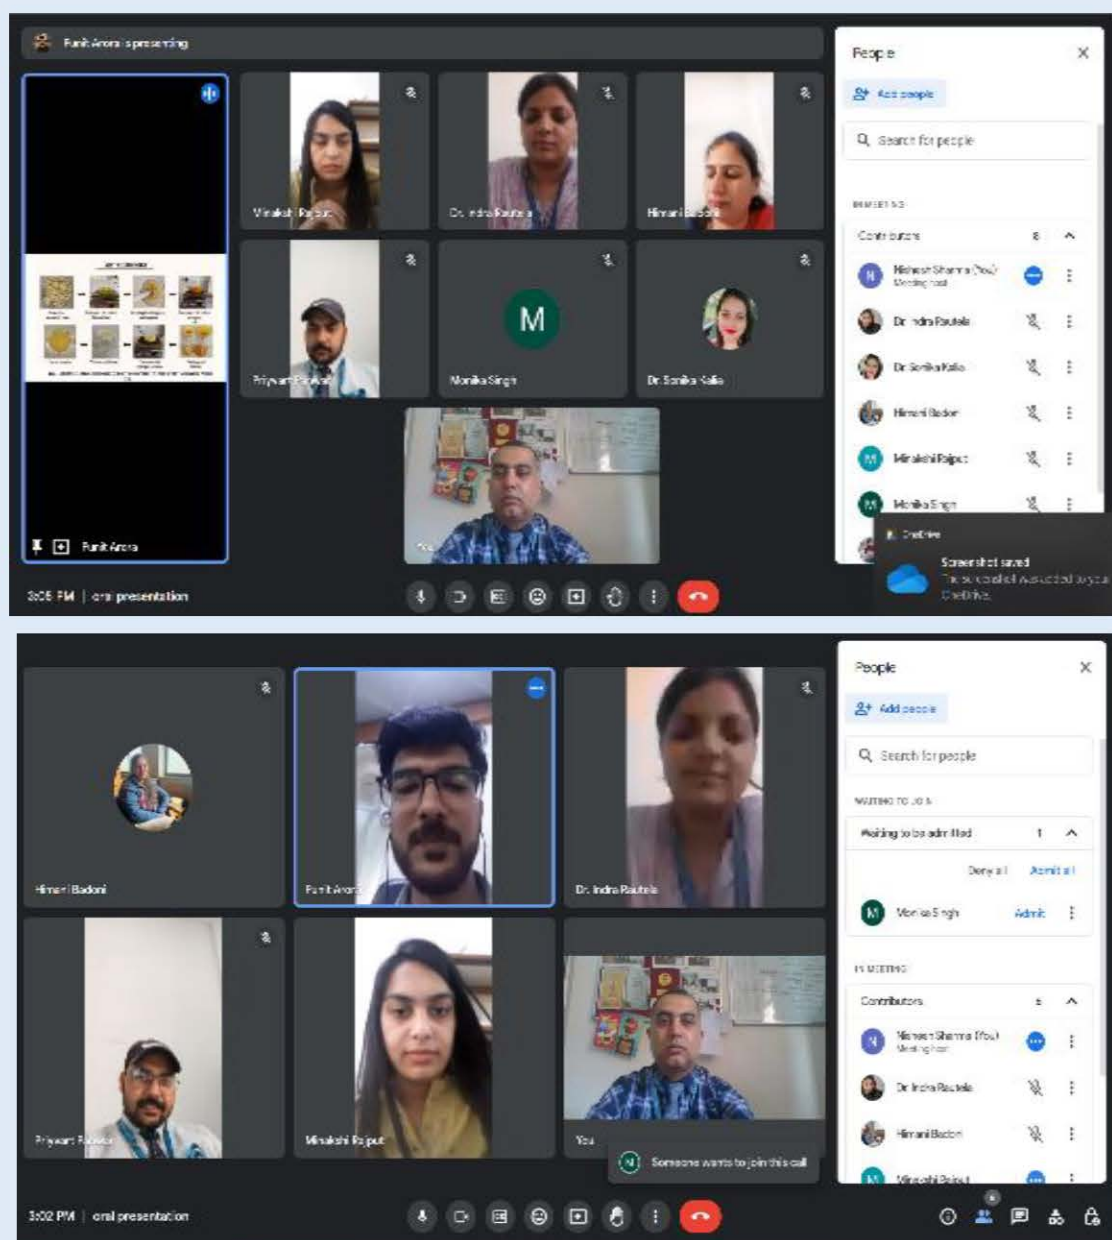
Punit Arora is presenting

People

Add people

Search for people

IN MEETING

Contributors 8

Nishesh Sharma (You) Meeting host

Dr. Indra Rautela

Dr. Sonika Kalia

Himani Badoni

Minakshi Rajput

Monika Singh

Minakshi Rajput

Dr. Indra Rautela

Himani Badoni

Priyvart Rajput

Monika Singh

Dr. Sonika Kalia

Punit Arora

You

OneDrive

Screenshot saved

The screenshot was added to your OneDrive.

3:05 PM | oral presentation

People

Add people

Search for people

WAITING TO JOIN

Waiting to be admitted 1

Deny all Admit all

Monika Singh Admit

IN MEETING

Contributors 6

Nishesh Sharma (You) Meeting host

Dr. Indra Rautela

Himani Badoni

Minakshi Rajput

Himani Badoni

Punit Arora

Dr. Indra Rautela

Priyvart Rajput

Minakshi Rajput

You

Someone wants to join this call

3:02 PM | oral presentation